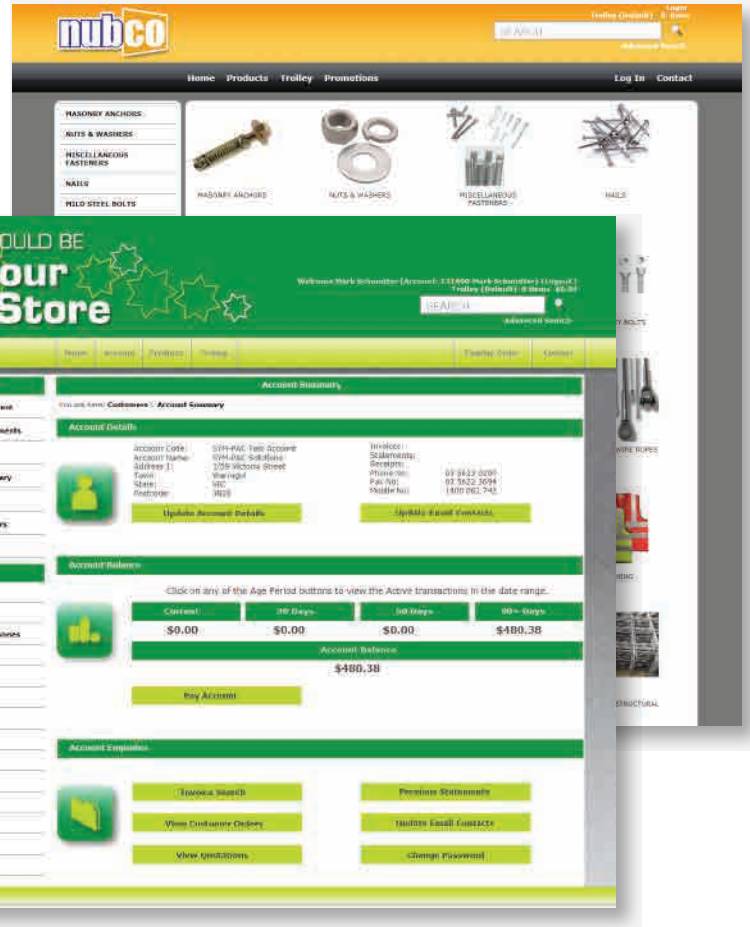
nubco

Login
Trolley (Default) 0 items
SEARCH
Advanced Search

Home Products Trolley Promotions
Log In Contact

MASONRY ANCHORS
NUTS & WASHERS
MISCELLANEOUS FASTENERS
NAILS
MILD STEEL BOLTS

MASONRY ANCHORS
NUTS & WASHERS
MISCELLANEOUS FASTENERS
NAILS

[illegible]OULD BE
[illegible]our
Store

Welcome Mark Schneider (Account: 131400 Mark Schneider) (Logout)
Trolley (Default): 0 items $0.00
SEARCH
Advanced Search

Home Account Products Trolley
Display Order Contact

Account Summary
You are here: Customers > Account Summary

Account Details
Account Code: SYM-PAC Test Account
Account Name: SYM-PAC Solutions
Address 1: 1/59 Victoria Street
Town: Warragul
State: VIC
Postcode: 3820

Invoices:
Statements:
Receipts:
Phone No: 03 5623 0200
Fax No: 03 5622 3094
Mobile No: 1800 082 742

Update Account Details
Update Email Contacts

Account Balance
Click on any of the Age Period buttons to view the Active transactions in the date range.

| Current | 30 Days | 60 Days | 90+ Days |
|---|---|---|---|
| $0.00 | $0.00 | $0.00 | $480.38 |

Account Balance
$480.38

Pay Account

Account Enquiries
Invoice Search
Previous Statements
View Customer Orders
Update Email Contacts
View Quotations
Change Password

BOLTS
WIRE ROPES
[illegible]HING
STRUCTURAL